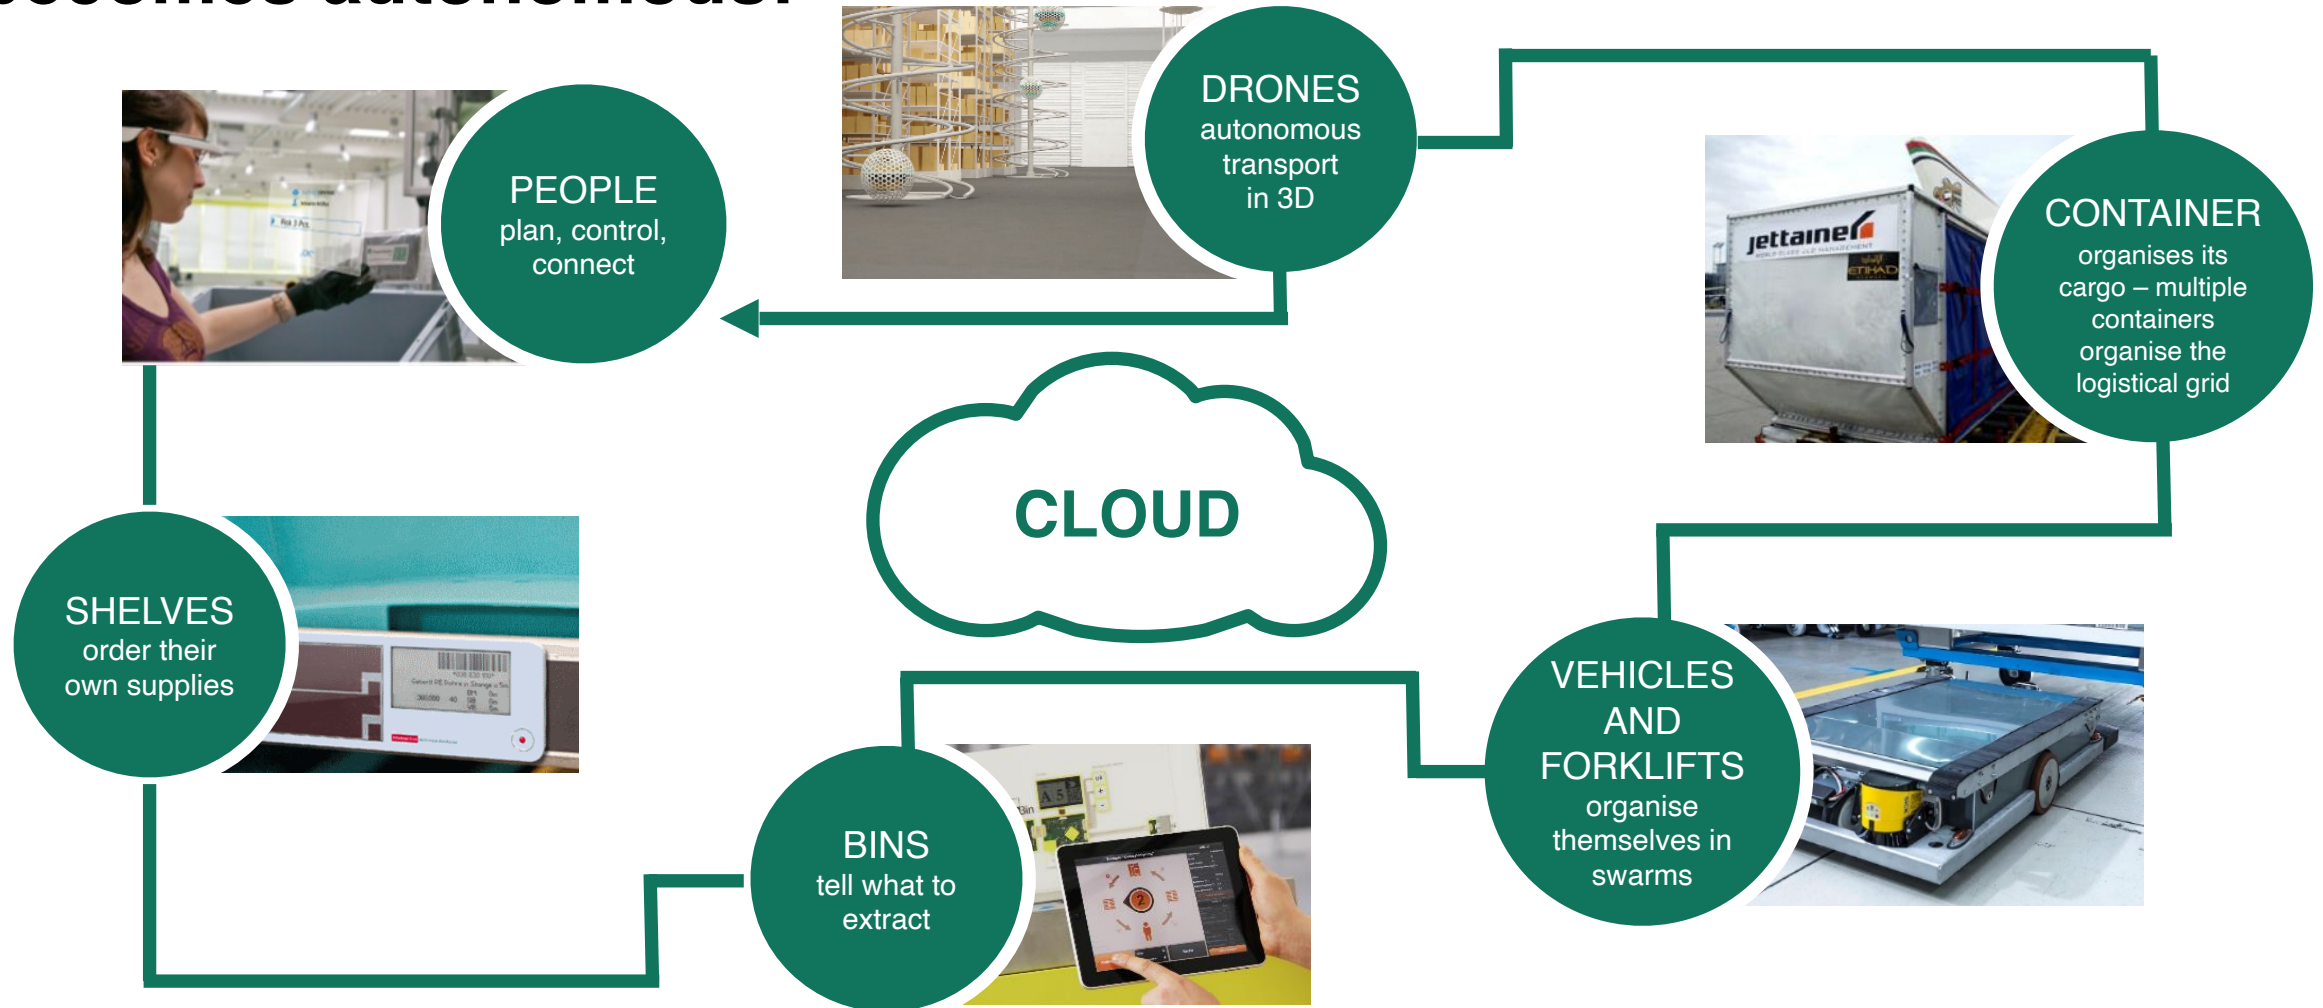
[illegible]

PEOPLE
plan, control, connect

DRONES
autonomous transport in 3D

CONTAINER
organises its cargo – multiple containers organise the logistical grid

jettainer

ETIHAD

CLOUD

SHELVES
order their own supplies

BINS
tell what to extract

VEHICLES AND FORKLIFTS
organise themselves in swarms